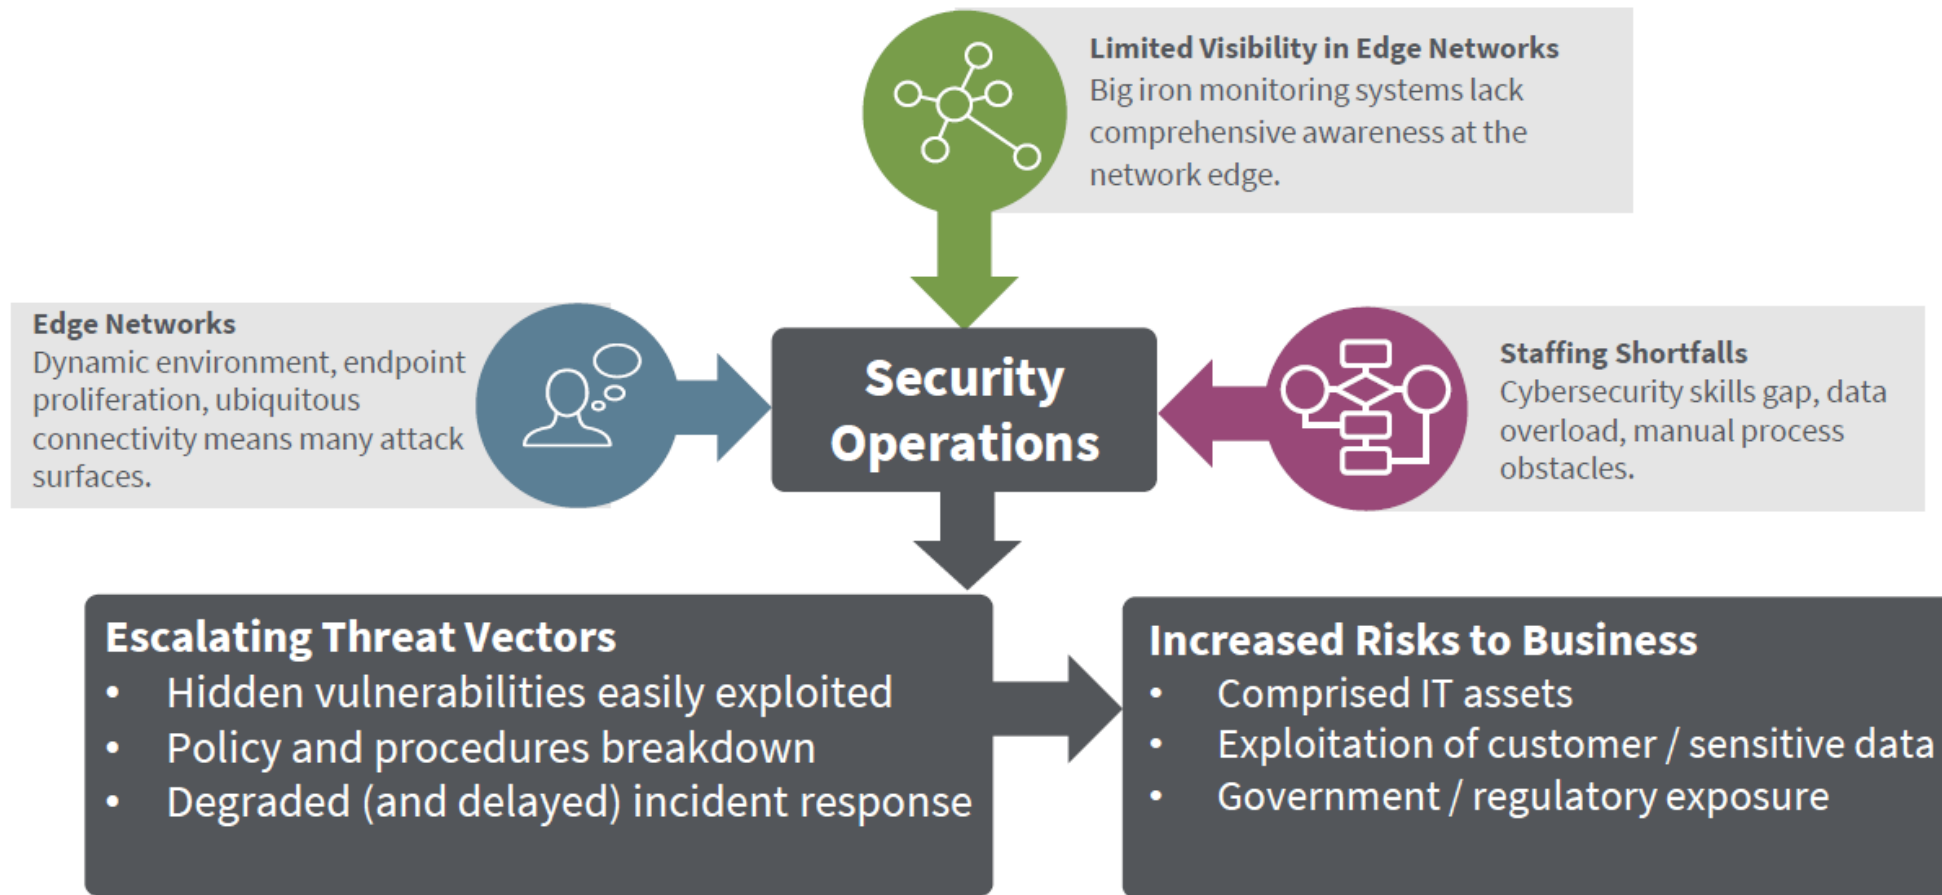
Limited Visibility in Edge Networks
Big iron monitoring systems lack comprehensive awareness at the network edge.

Edge Networks
Dynamic environment, endpoint proliferation, ubiquitous connectivity means many attack surfaces.

Security Operations

Staffing Shortfalls
Cybersecurity skills gap, data overload, manual process obstacles.

Escalating Threat Vectors
• Hidden vulnerabilities easily exploited
• Policy and procedures breakdown
• Degraded (and delayed) incident response

Increased Risks to Business
• Comprised IT assets
• Exploitation of customer / sensitive data
• Government / regulatory exposure